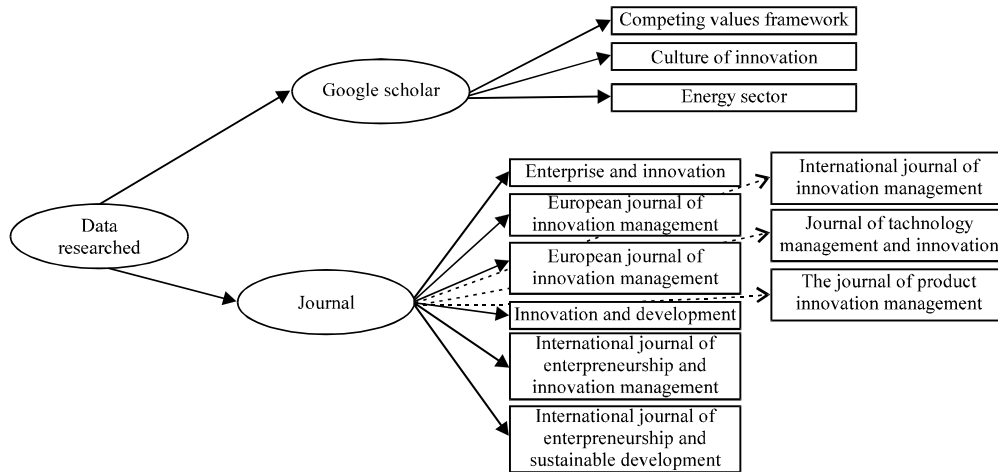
Data researched

Google scholar

Competing values framework

Culture of innovation

Energy sector

Journal

Enterprise and innovation

European journal of innovation management

European journal of innovation management

Innovation and development

International journal of enterpreneurship and innovation management

International journal of enterpreneurship and sustainable development

International journal of innovation management

Journal of tachnology management and innovation

The journal of product innovation management